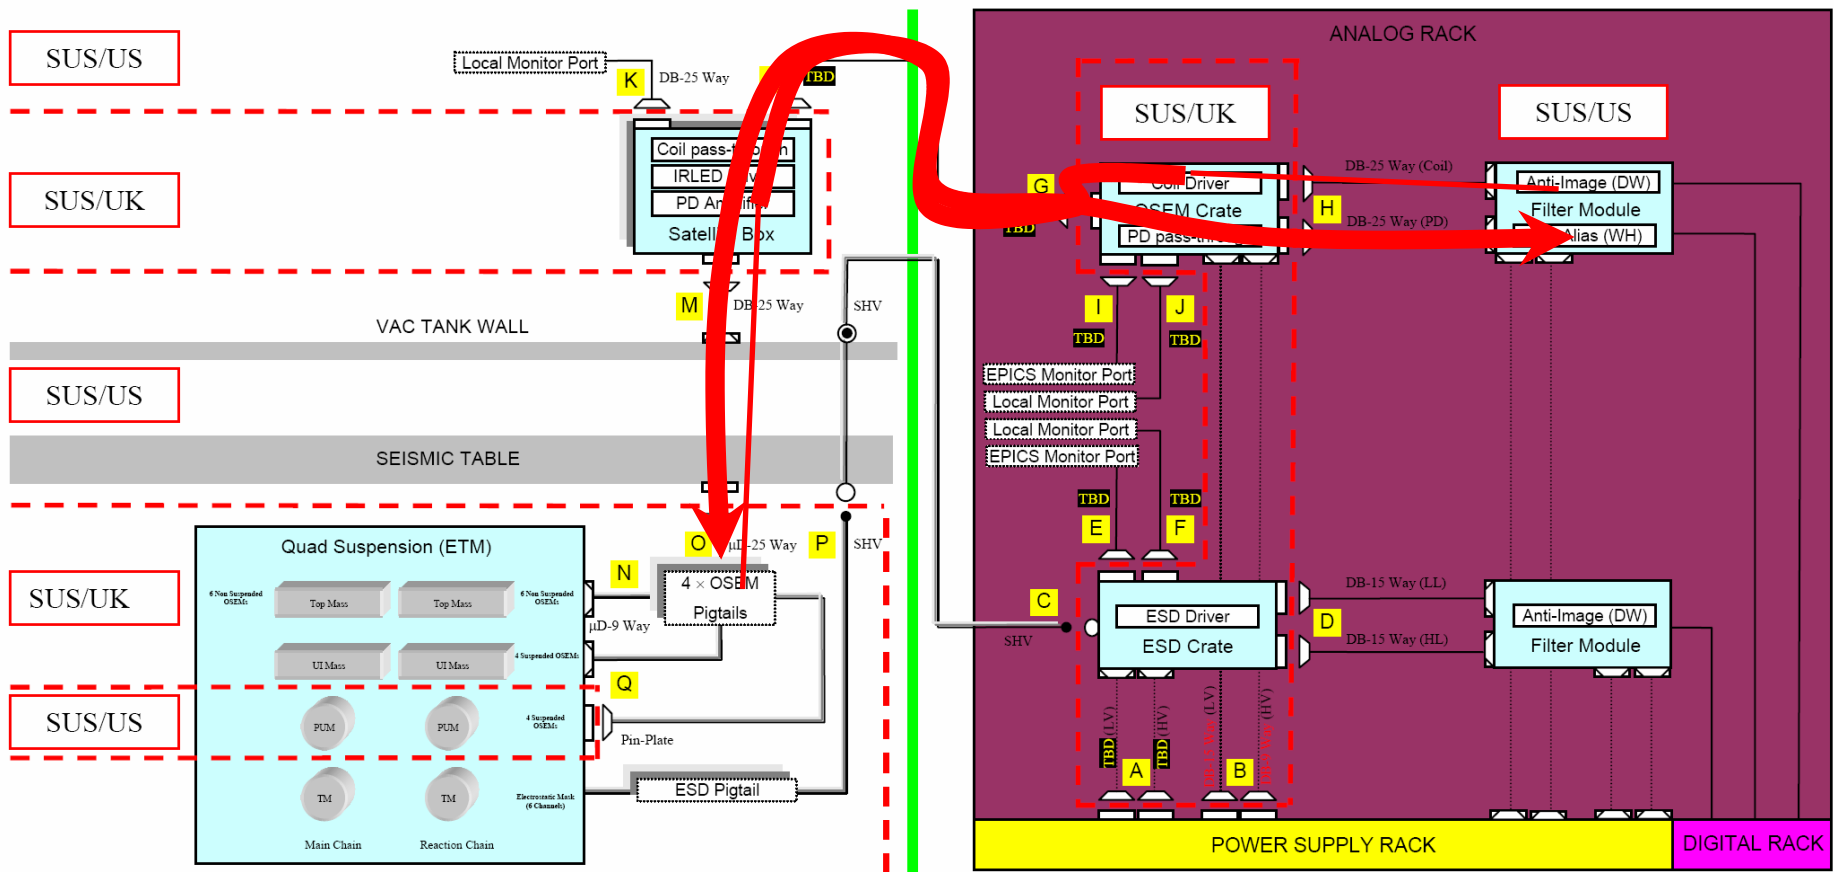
SUS/US

SUS/UK

SUS/US

SUS/UK

SUS/US

Local Monitor Port

K

DB-25 Way

TBD

Coil pass-t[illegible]h

IRLED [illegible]

PD Am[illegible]ifi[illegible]

Satell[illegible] Box

M

DB-25 Way

SHV

VAC TANK WALL

SEISMIC TABLE

Quad Suspension (ETM)

6 Non Suspended OSEMs

Top Mass

Top Mass

6 Non Suspended OSEMs

UI Mass

UI Mass

4 Suspended OSEMs

PUM

PUM

4 Suspended OSEMs

TM

TM

Electrostatic Mask (6 Channels)

Main Chain

Reaction Chain

O

µD-25 Way

P

SHV

N

4 × OSEM Pigtails

µD-9 Way

Q

Pin-Plate

ESD Pigtail

ANALOG RACK

SUS/UK

SUS/US

G

TBD

Coil Driver

OSEM Crate

PD pass-thr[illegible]

DB-25 Way (Coil)

H

DB-25 Way (PD)

Anti-Image (DW)

Filter Module

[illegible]lias (WH)

I

J

TBD

TBD

EPICS Monitor Port

Local Monitor Port

Local Monitor Port

EPICS Monitor Port

TBD

TBD

E

F

C

SHV

ESD Driver

ESD Crate

DB-15 Way (LL)

D

DB-15 Way (HL)

Anti-Image (DW)

Filter Module

TBD (LV)

TBD (HV)

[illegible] (LV)

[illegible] (HV)

A

B

POWER SUPPLY RACK

DIGITAL RACK